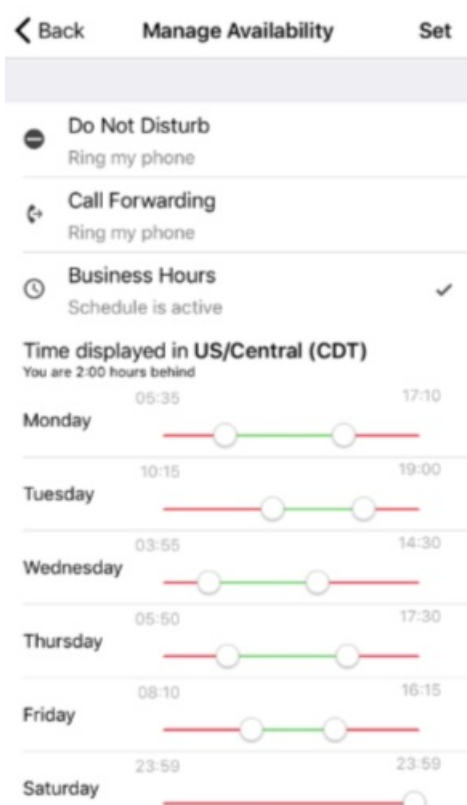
< Back Manage Availability Set

Do Not Disturb
Ring my phone

Call Forwarding
Ring my phone

Business Hours
Schedule is active

Time displayed in **US/Central (CDT)**
You are 2:00 hours behind

Monday 05:35 17:10

Tuesday 10:15 19:00

Wednesday 03:55 14:30

Thursday 05:50 17:30

Friday 08:10 16:15

Saturday 23:59 23:59